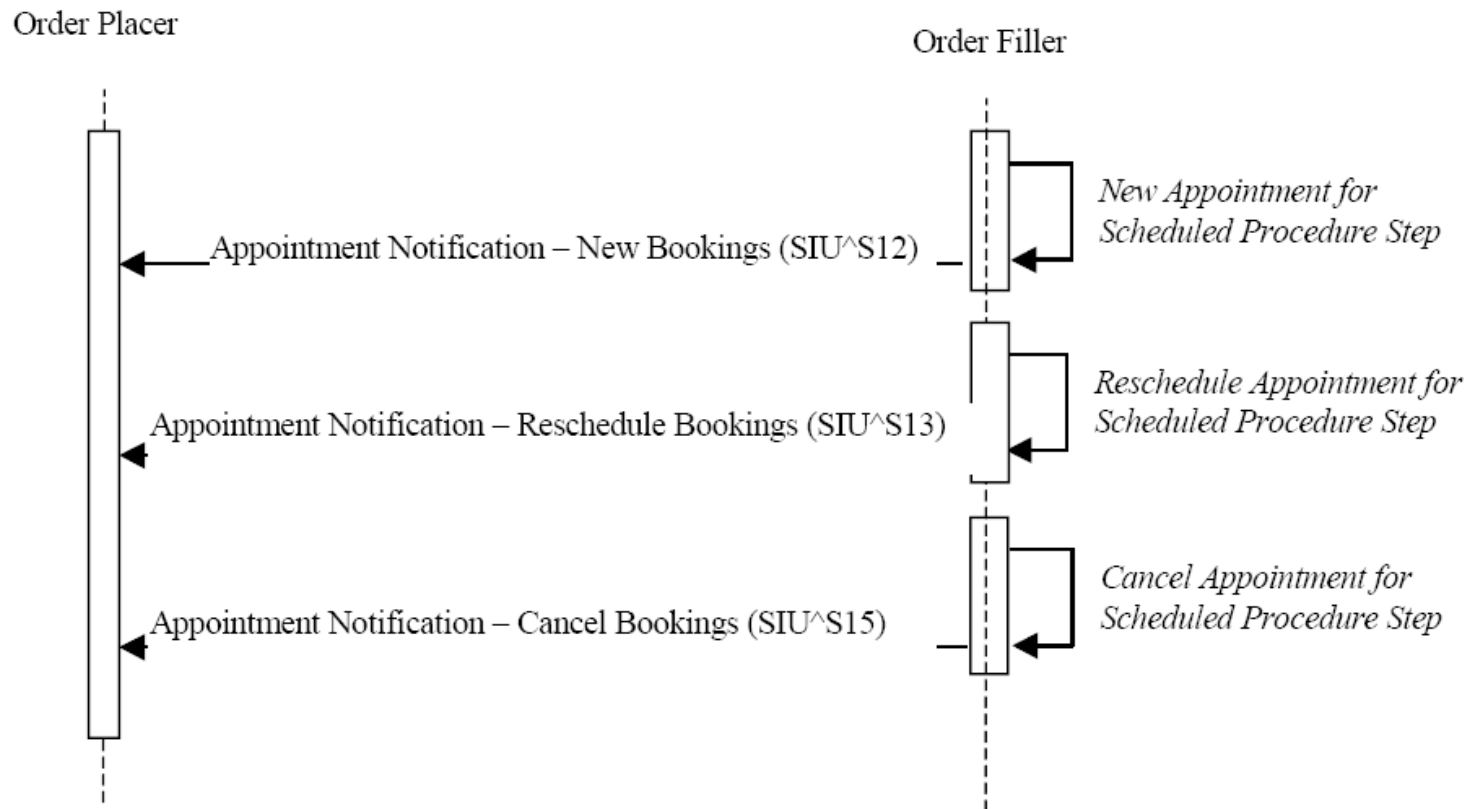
Order Placer

Order Filler

New Appointment for Scheduled Procedure Step

Appointment Notification – New Bookings (SIU^S12)

Reschedule Appointment for Scheduled Procedure Step

Appointment Notification – Reschedule Bookings (SIU^S13)

Cancel Appointment for Scheduled Procedure Step

Appointment Notification – Cancel Bookings (SIU^S15)